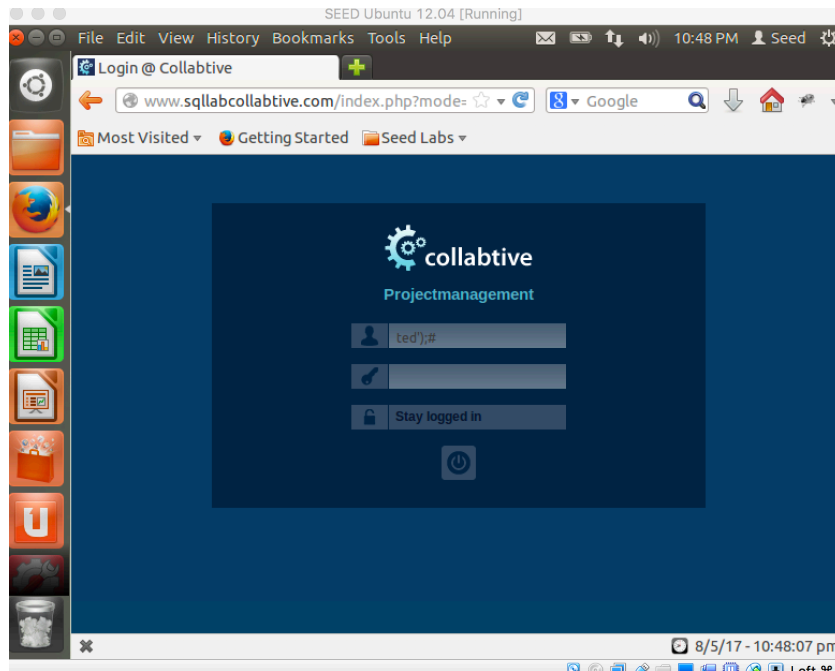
SEED Ubuntu 12.04 [Running]

File Edit View History Bookmarks Tools Help

10:48 PM Seed

Login @ Collabtive

www.sqllabcollabtive.com/index.php?mode=

Google

Most Visited Getting Started Seed Labs

collabtive

Projectmanagement

ted');#

Stay logged in

8/5/17 - 10:48:07 pm

Left ⌘